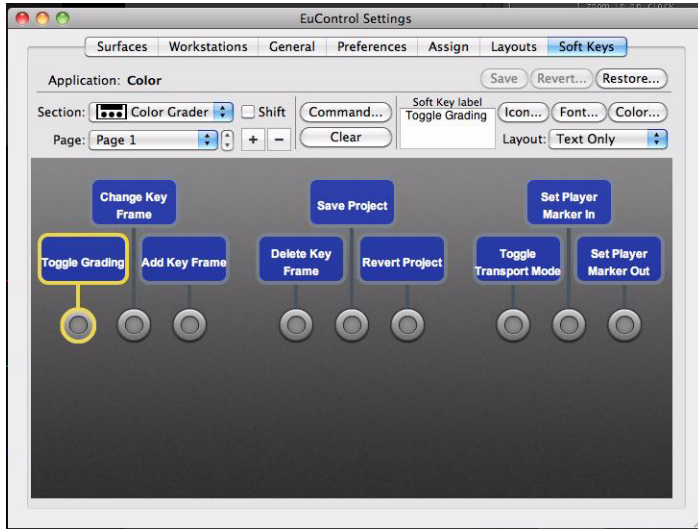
EuControl Settings

Surfaces | Workstations | General | Preferences | Assign | Layouts | Soft Keys

Application: Color

Save | Revert... | Restore...

Section: Color Grader | Shift | Command... | Soft Key label | Toggle Grading | Icon... | Font... | Color...

Page: Page 1 | + | − | Clear | Layout: Text Only

Change Key Frame

Save Project

Set Player Marker In

Toggle Grading

Add Key Frame

Delete Key Frame

Revert Project

Toggle Transport Mode

Set Player Marker Out